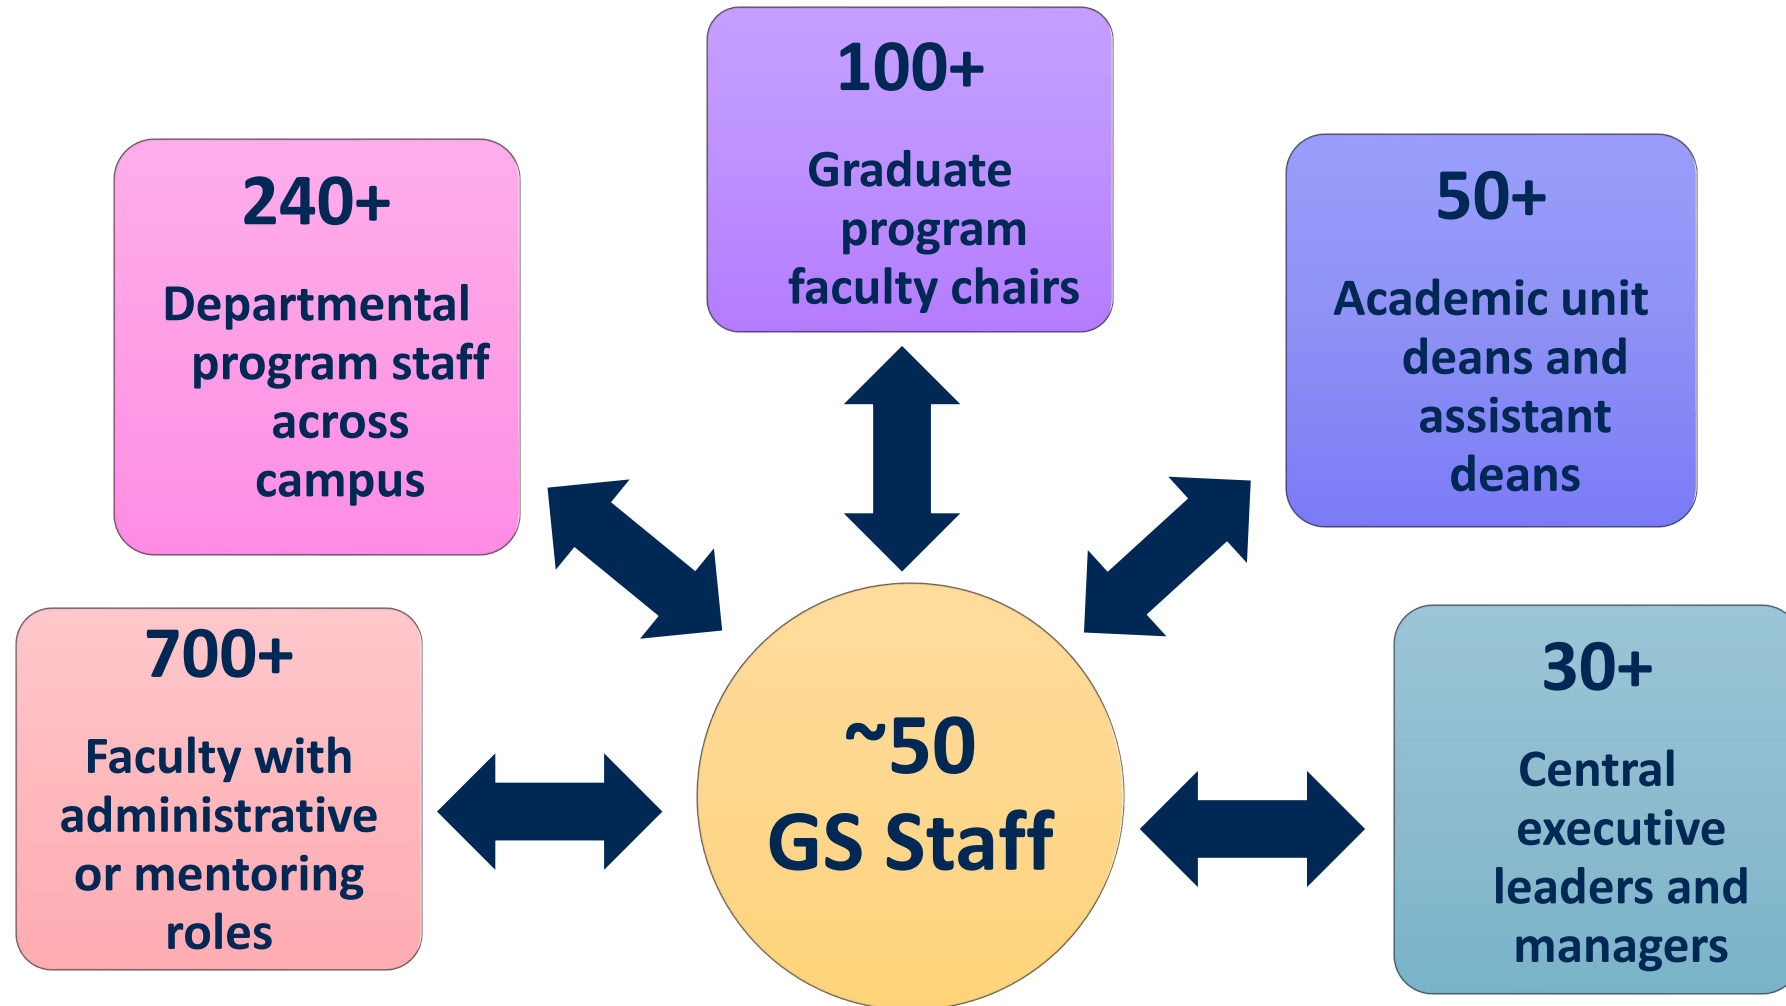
100+

Graduate program faculty chairs

240+

Departmental program staff across campus

50+

Academic unit deans and assistant deans

700+

Faculty with administrative or mentoring roles

~50
GS Staff

30+

Central executive leaders and managers